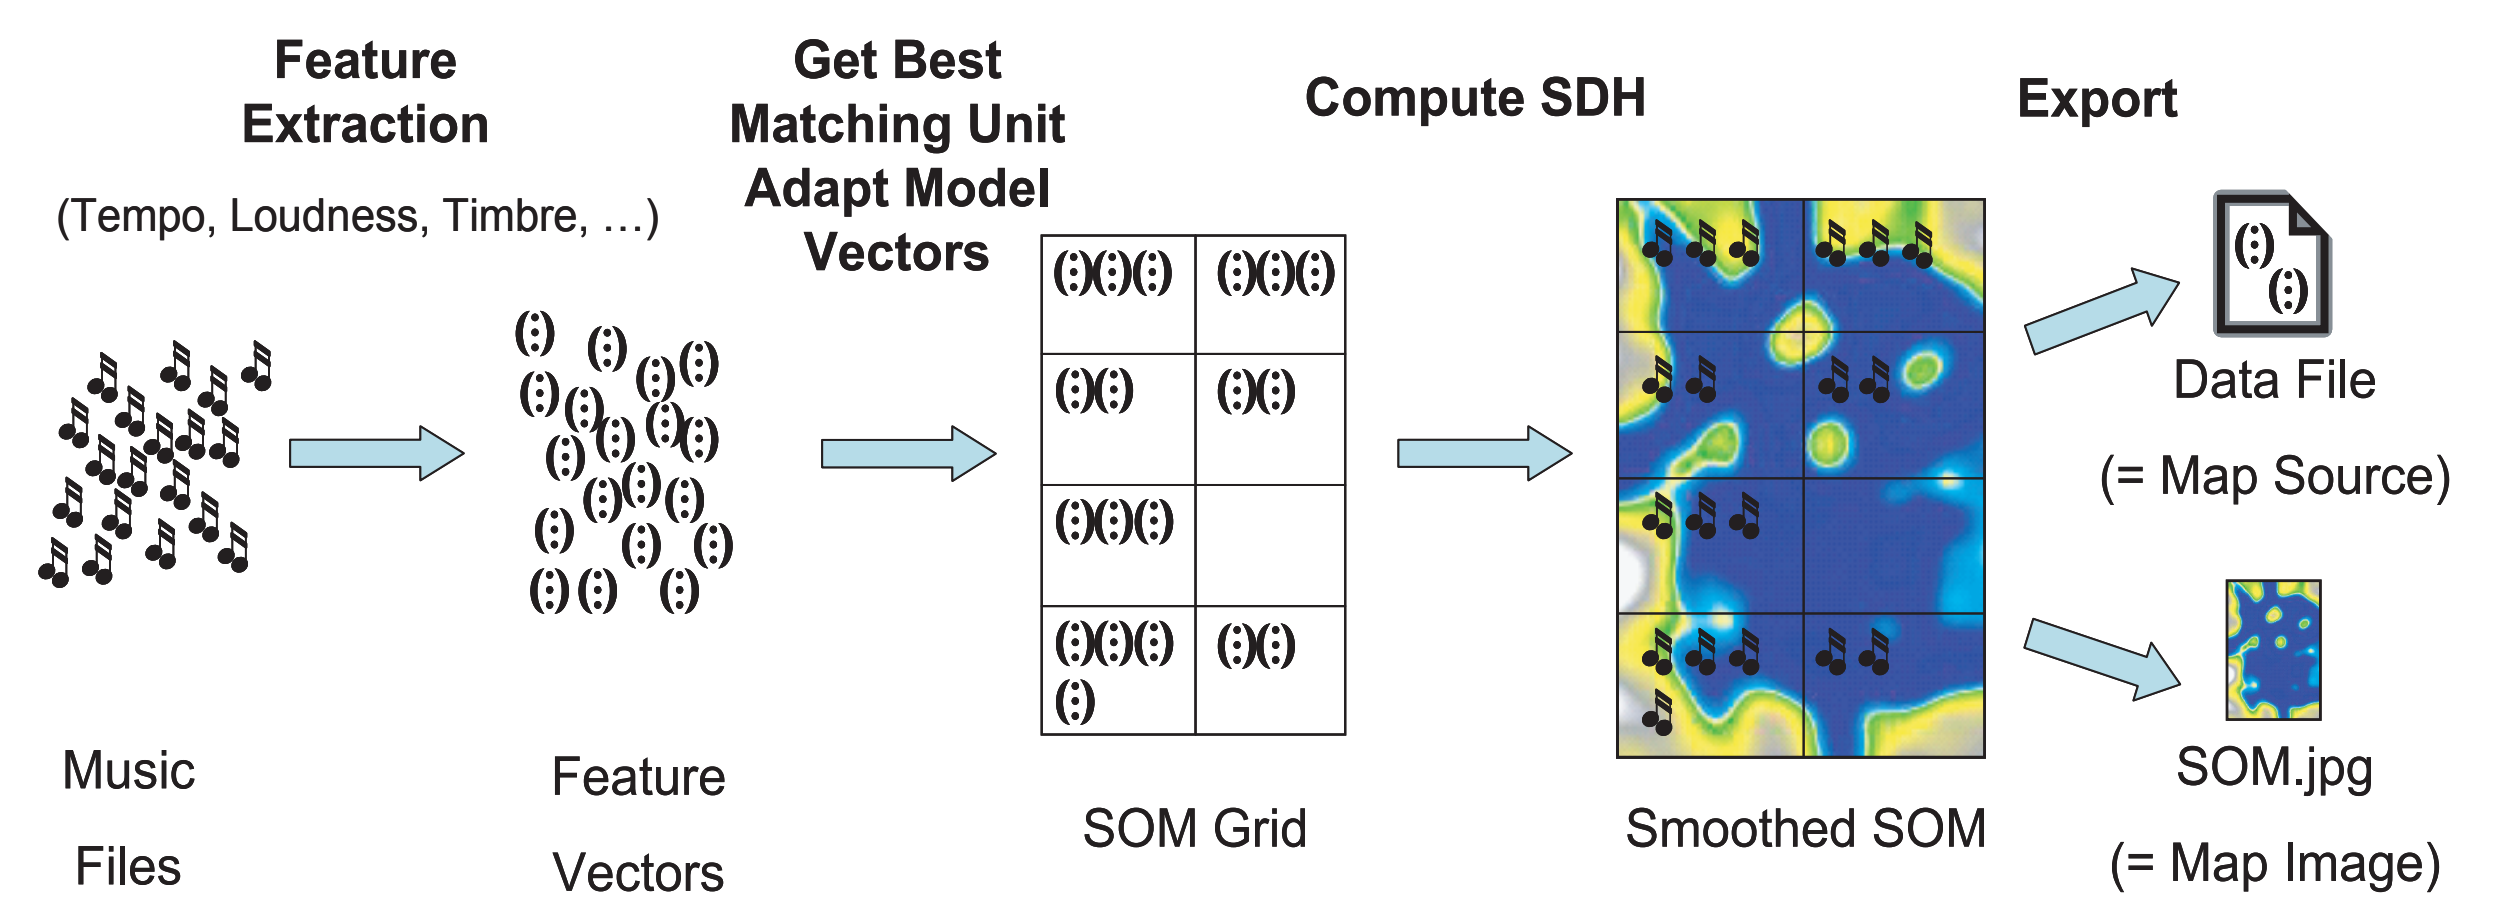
Feature Extraction

(Tempo, Loudness, Timbre, ...)

Get Best Matching Unit Adapt Model Vectors

Compute SDH

Export

Data File

(= Map Source)

SOM.jpg

(= Map Image)

Music Files

Feature Vectors

SOM Grid

Smoothed SOM